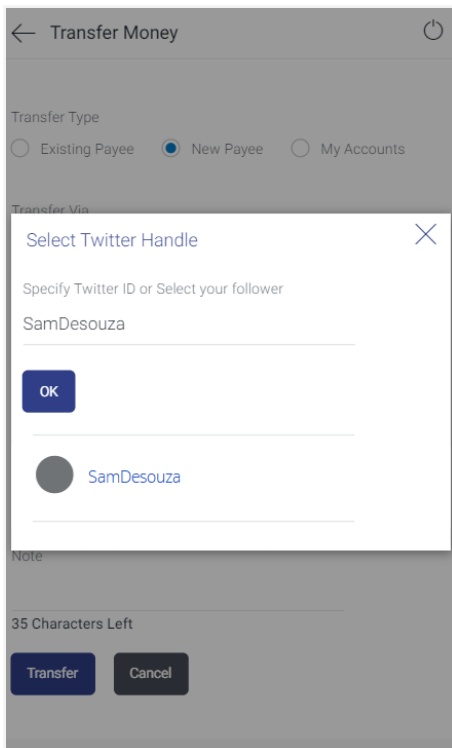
Transfer Money

Transfer Type

Existing Payee New Payee My Accounts

Transfer Via

Select Twitter Handle

Specify Twitter ID or Select your follower

SamDesouza

OK

SamDesouza

Note

35 Characters Left

Transfer Cancel